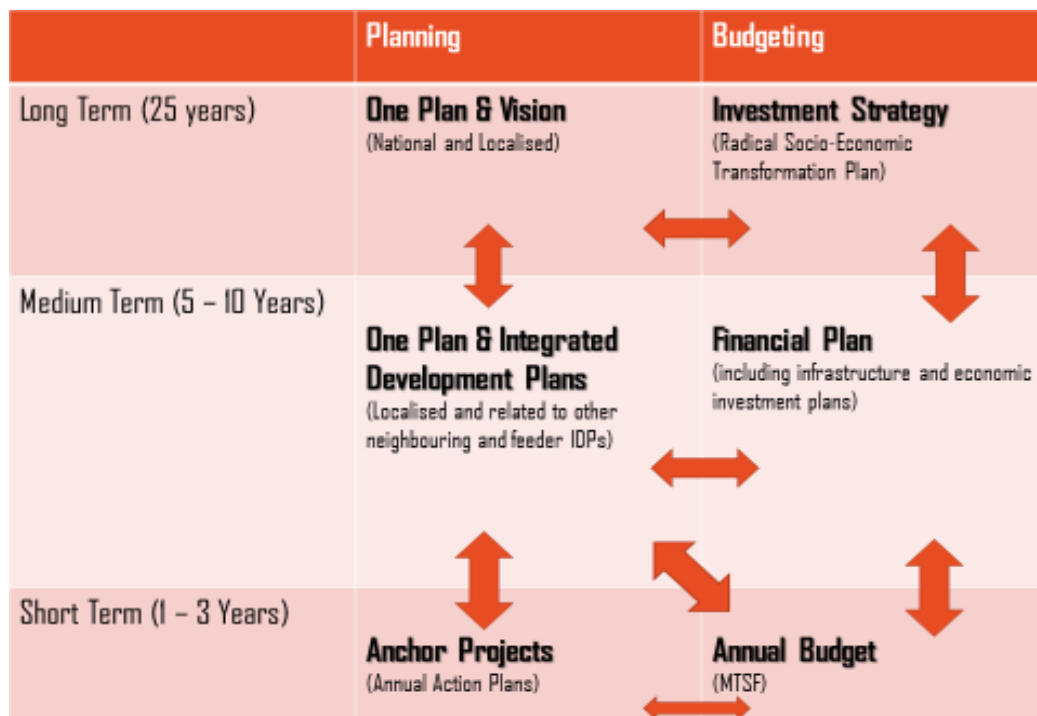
| | Planning | Budgeting |
|---|---|---|
| Long Term (25 years) | **One Plan & Vision** (National and Localised) | **Investment Strategy** (Radical Socio-Economic Transformation Plan) |
| Medium Term (5 – 10 Years) | **One Plan & Integrated Development Plans** (Localised and related to other neighbouring and feeder IDPs) | **Financial Plan** (including infrastructure and economic investment plans) |
| Short Term (1 – 3 Years) | **Anchor Projects** (Annual Action Plans) | **Annual Budget** (MTSF) |